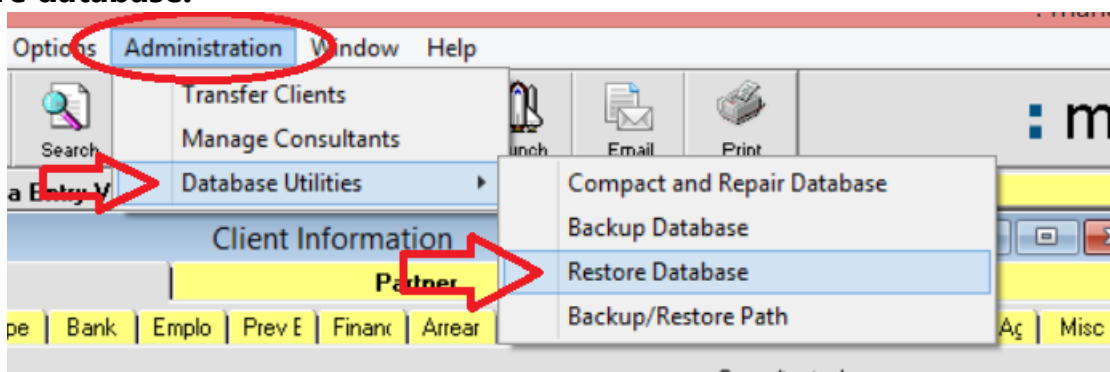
re database:

Options Administration Window Help

Search

Transfer Clients
Manage Consultants
Database Utilities

unch Email Print

: m

a Entry V

Compact and Repair Database
Backup Database
Restore Database
Backup/Restore Path

Client Information

Partner

pe | Bank | Emplo | Prev E | Financ | Arrear

Ac | Misc